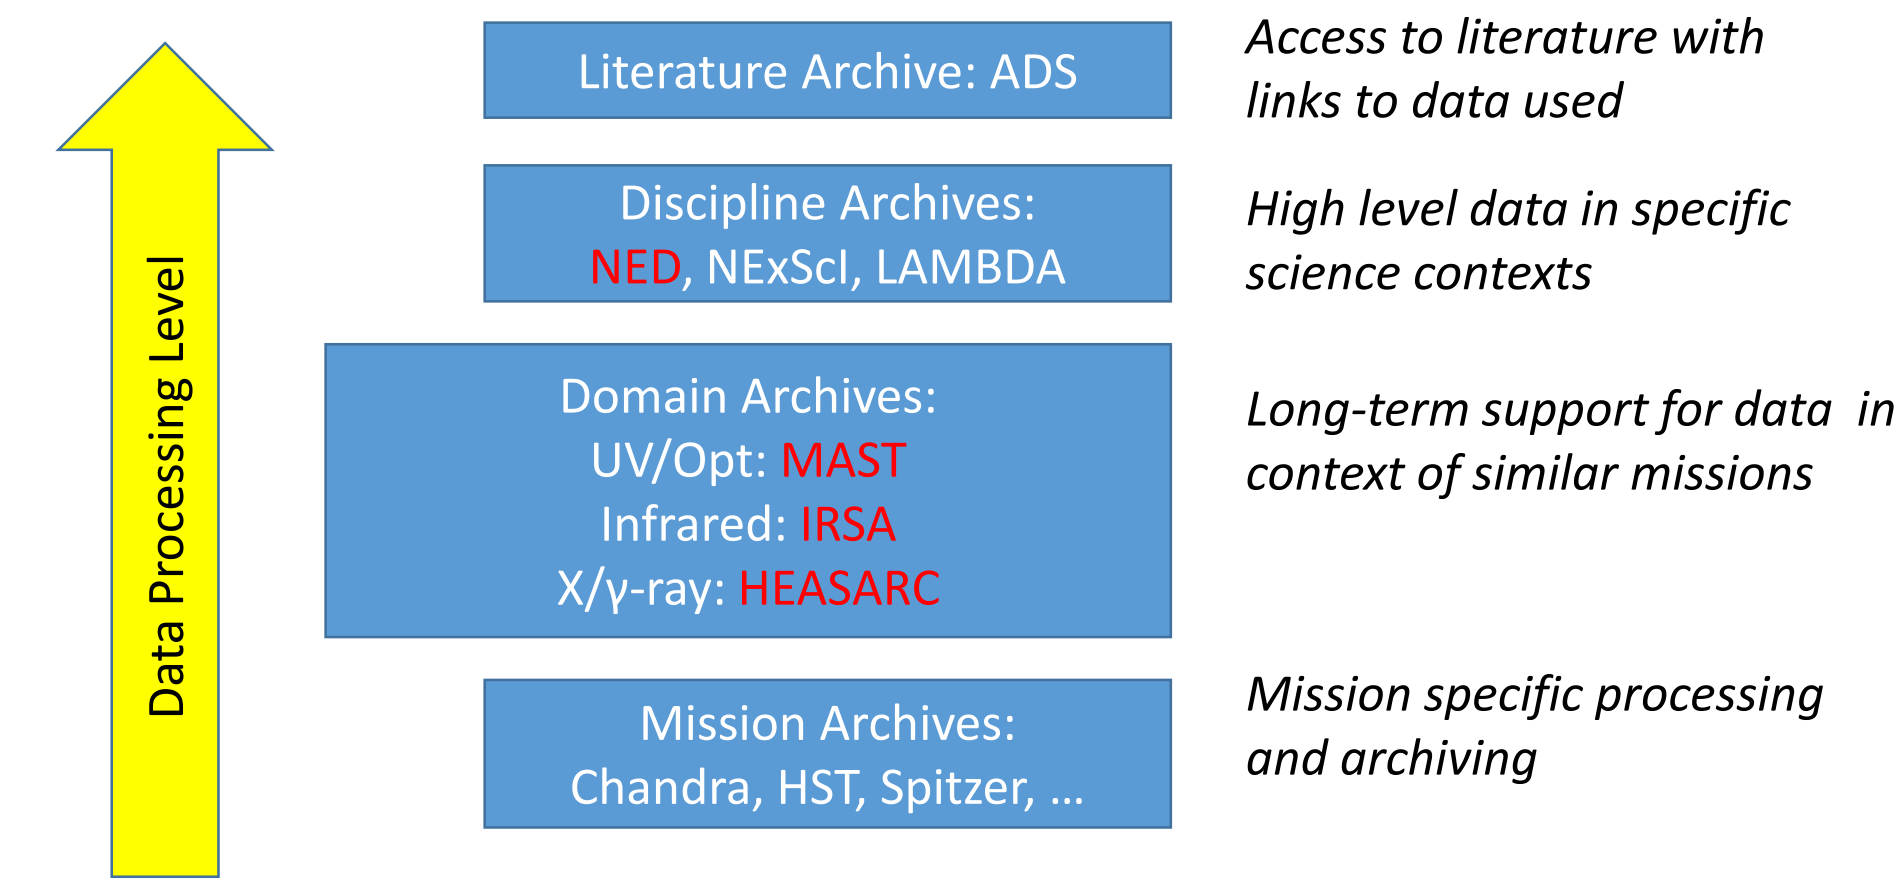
Data Processing Level

Literature Archive: ADS

Access to literature with links to data used

Discipline Archives:
NED, NExScI, LAMBDA

High level data in specific science contexts

Domain Archives:
UV/Opt: MAST
Infrared: IRSA
X/γ-ray: HEASARC

Long-term support for data in context of similar missions

Mission Archives:
Chandra, HST, Spitzer, …

Mission specific processing and archiving